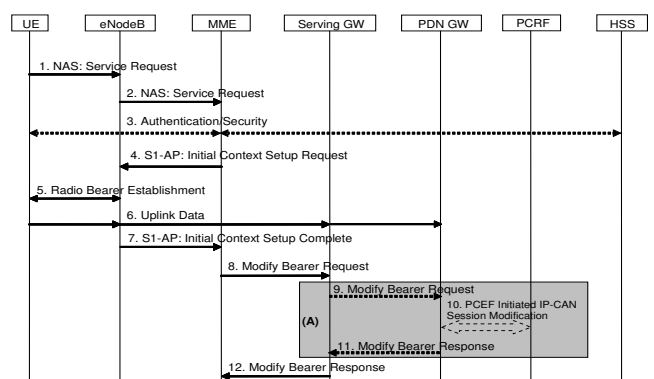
UE
eNodeB
MME
Serving GW
PDN GW
PCRF
HSS

1. NAS: Service Request
2. NAS: Service Request
3. Authentication/Security
4. S1-AP: Initial Context Setup Request
5. Radio Bearer Establishment
6. Uplink Data
7. S1-AP: Initial Context Setup Complete
8. Modify Bearer Request
9. Modify Bearer Request
10. PCEF Initiated IP-CAN Session Modification
(A)
11. Modify Bearer Response
12. Modify Bearer Response